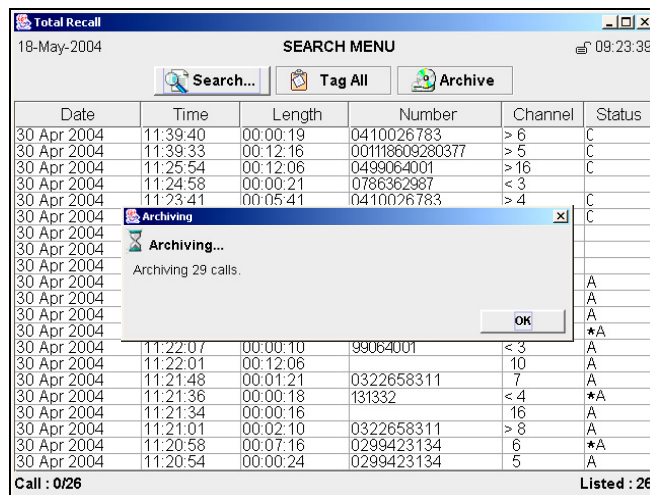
Total Recall

18-May-2004 SEARCH MENU 09:23:39

Search... Tag All Archive

| Date | Time | Length | Number | Channel | Status |
|---|---|---|---|---|---|
| 30 Apr 2004 | 11:39:40 | 00:00:19 | 0410026783 | > 6 | C |
| 30 Apr 2004 | 11:39:33 | 00:12:16 | 001118609280377 | > 5 | C |
| 30 Apr 2004 | 11:25:54 | 00:12:06 | 0499064001 | > 16 | C |
| 30 Apr 2004 | 11:24:58 | 00:00:21 | 0786362987 | < 3 | |
| 30 Apr 2004 | 11:23:41 | 00:05:41 | 0410026783 | > 4 | C |
| 30 Apr 2004 | | | | | C |
| 30 Apr 2004 | | | | | |
| 30 Apr 2004 | | | | | |
| 30 Apr 2004 | | | | | |
| 30 Apr 2004 | | | | | A |
| 30 Apr 2004 | | | | | A |
| 30 Apr 2004 | | | | | A |
| 30 Apr 2004 | | | | | *A |
| 30 Apr 2004 | 11:22:07 | 00:00:10 | 99064001 | < 3 | A |
| 30 Apr 2004 | 11:22:01 | 00:12:06 | | 10 | A |
| 30 Apr 2004 | 11:21:48 | 00:01:21 | 0322658311 | 7 | A |
| 30 Apr 2004 | 11:21:36 | 00:00:18 | 131332 | < 4 | *A |
| 30 Apr 2004 | 11:21:34 | 00:00:16 | | 16 | A |
| 30 Apr 2004 | 11:21:01 | 00:02:10 | 0322658311 | > 8 | A |
| 30 Apr 2004 | 11:20:58 | 00:07:16 | 0299423134 | 6 | *A |
| 30 Apr 2004 | 11:20:54 | 00:00:24 | 0299423134 | 5 | A |

Archiving

Archiving...

Archiving 29 calls.

OK

Call : 0/26 Listed : 26